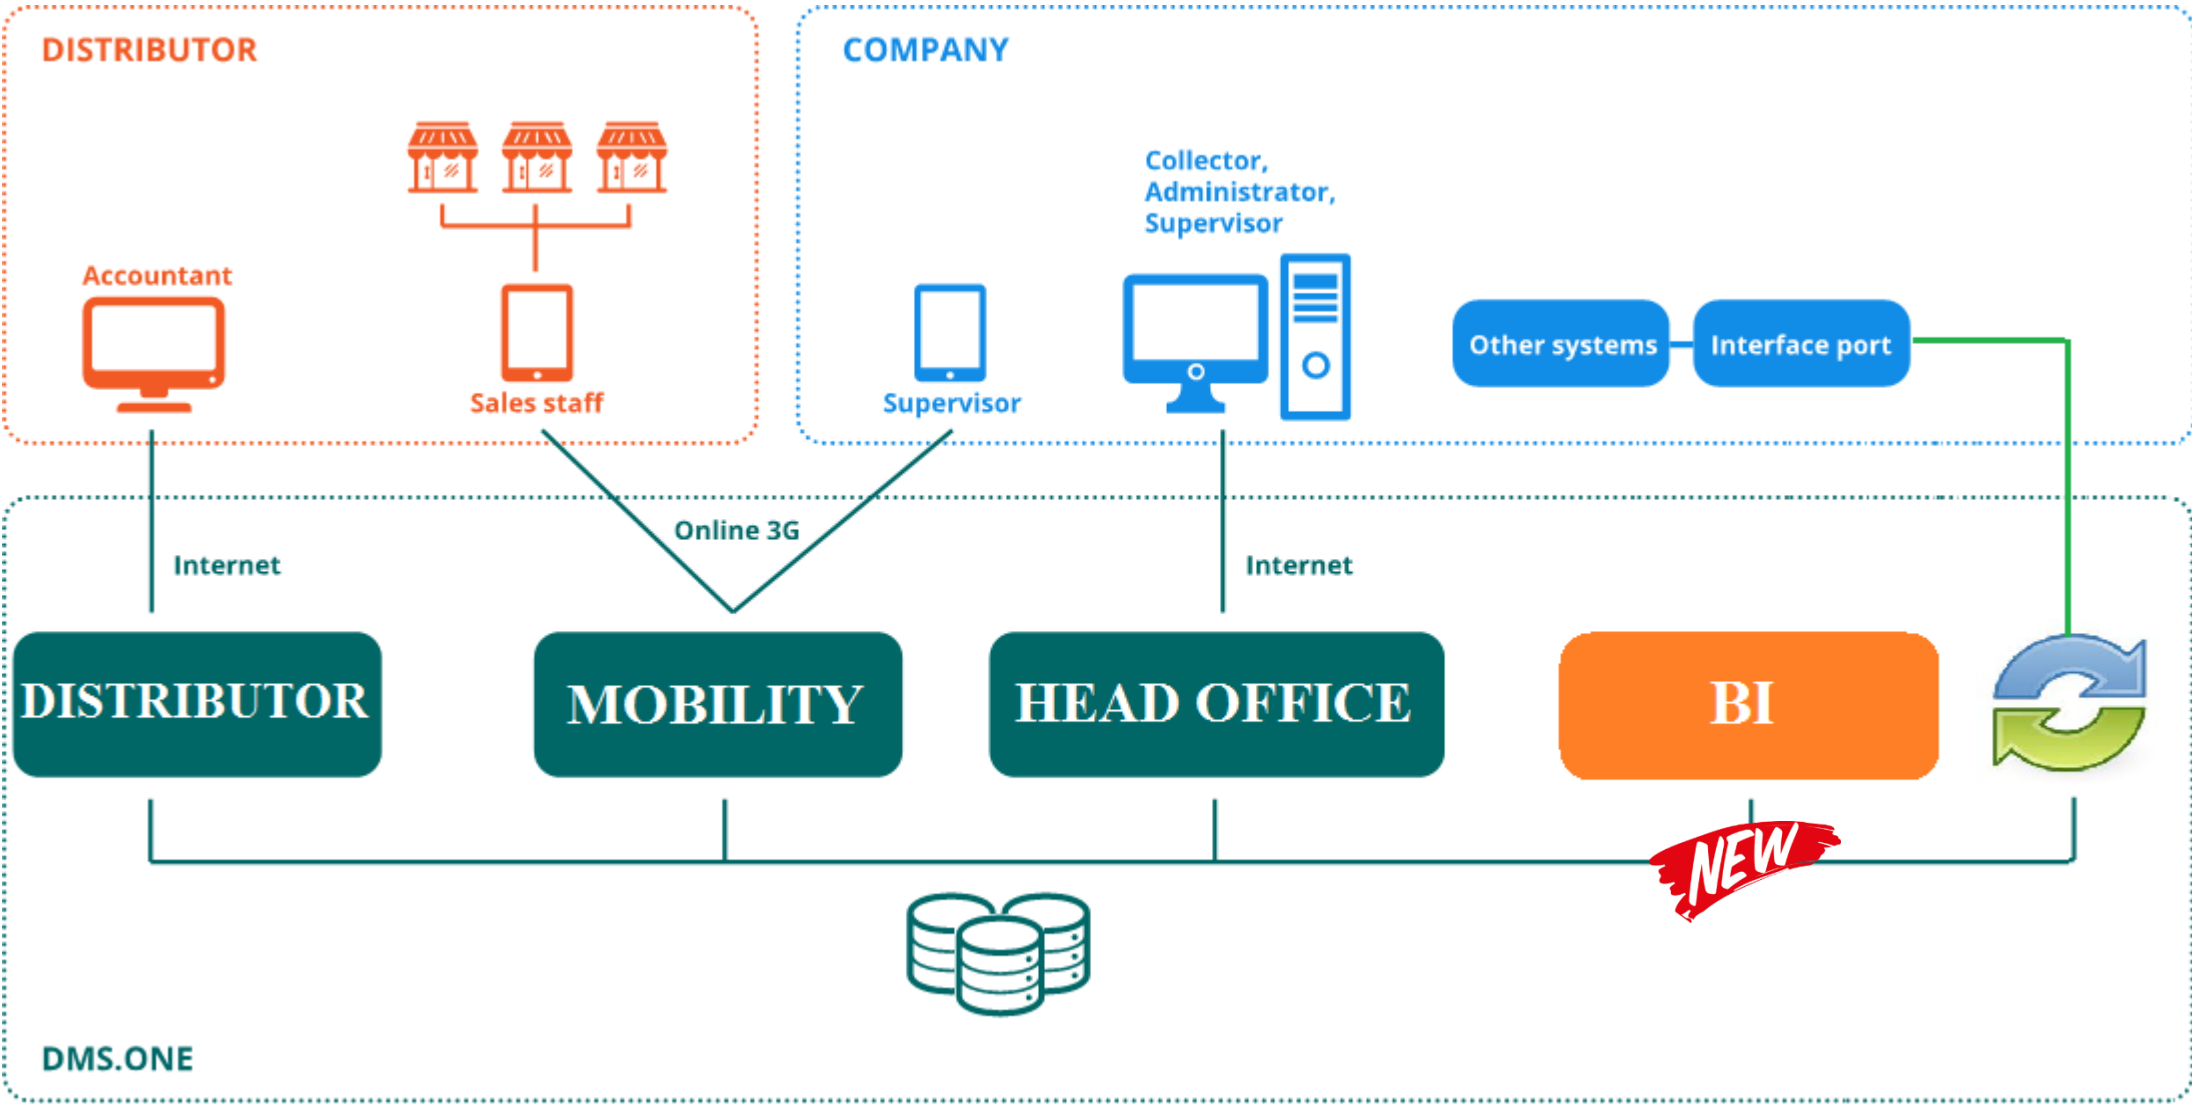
DISTRIBUTOR

Accountant

Sales staff

COMPANY

Collector, Administrator, Supervisor

Supervisor

Other systems

Interface port

Internet

Online 3G

Internet

DISTRIBUTOR

MOBILITY

HEAD OFFICE

BI

NEW

DMS.ONE